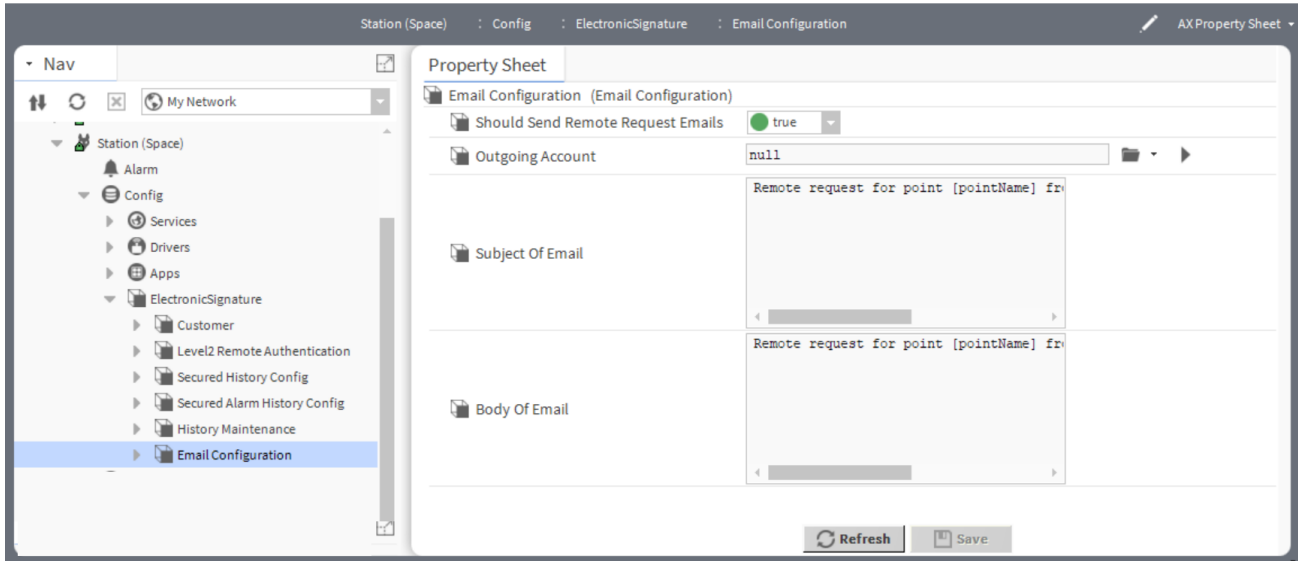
Station (Space) : Config : ElectronicSignature : Email Configuration

AX Property Sheet

Nav

My Network

Station (Space)
Alarm
Config
Services
Drivers
Apps
ElectronicSignature
Customer
Level2 Remote Authentication
Secured History Config
Secured Alarm History Config
History Maintenance
Email Configuration

Property Sheet

Email Configuration (Email Configuration)

| | |
|---|---|
| Should Send Remote Request Emails | true |
| Outgoing Account | null |
| Subject Of Email | Remote request for point [pointName] fr |
| Body Of Email | Remote request for point [pointName] fr |

Refresh Save